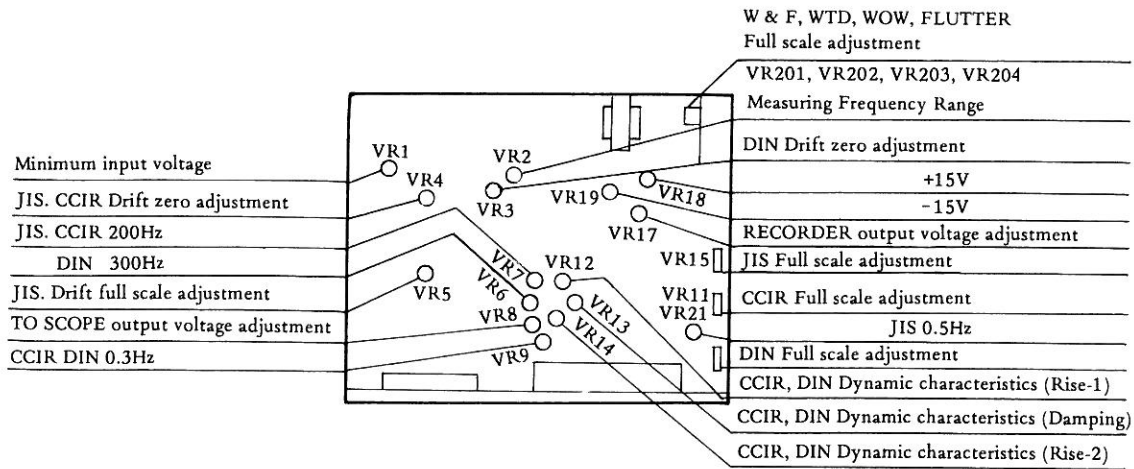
W & F, WTD, WOW, FLUTTER
Full scale adjustment
VR201, VR202, VR203, VR204
Measuring Frequency Range
DIN Drift zero adjustment
+15V
−15V
RECORDER output voltage adjustment
JIS Full scale adjustment
CCIR Full scale adjustment
JIS 0.5Hz
DIN Full scale adjustment
CCIR, DIN Dynamic characteristics (Rise-1)
CCIR, DIN Dynamic characteristics (Damping)
CCIR, DIN Dynamic characteristics (Rise-2)

Minimum input voltage
JIS. CCIR Drift zero adjustment
JIS. CCIR 200Hz
DIN 300Hz
JIS. Drift full scale adjustment
TO SCOPE output voltage adjustment
CCIR DIN 0.3Hz

VR1
VR2
VR3
VR4
VR5
VR6
VR7
VR8
VR9
VR11
VR12
VR13
VR14
VR15
VR17
VR18
VR19
VR21